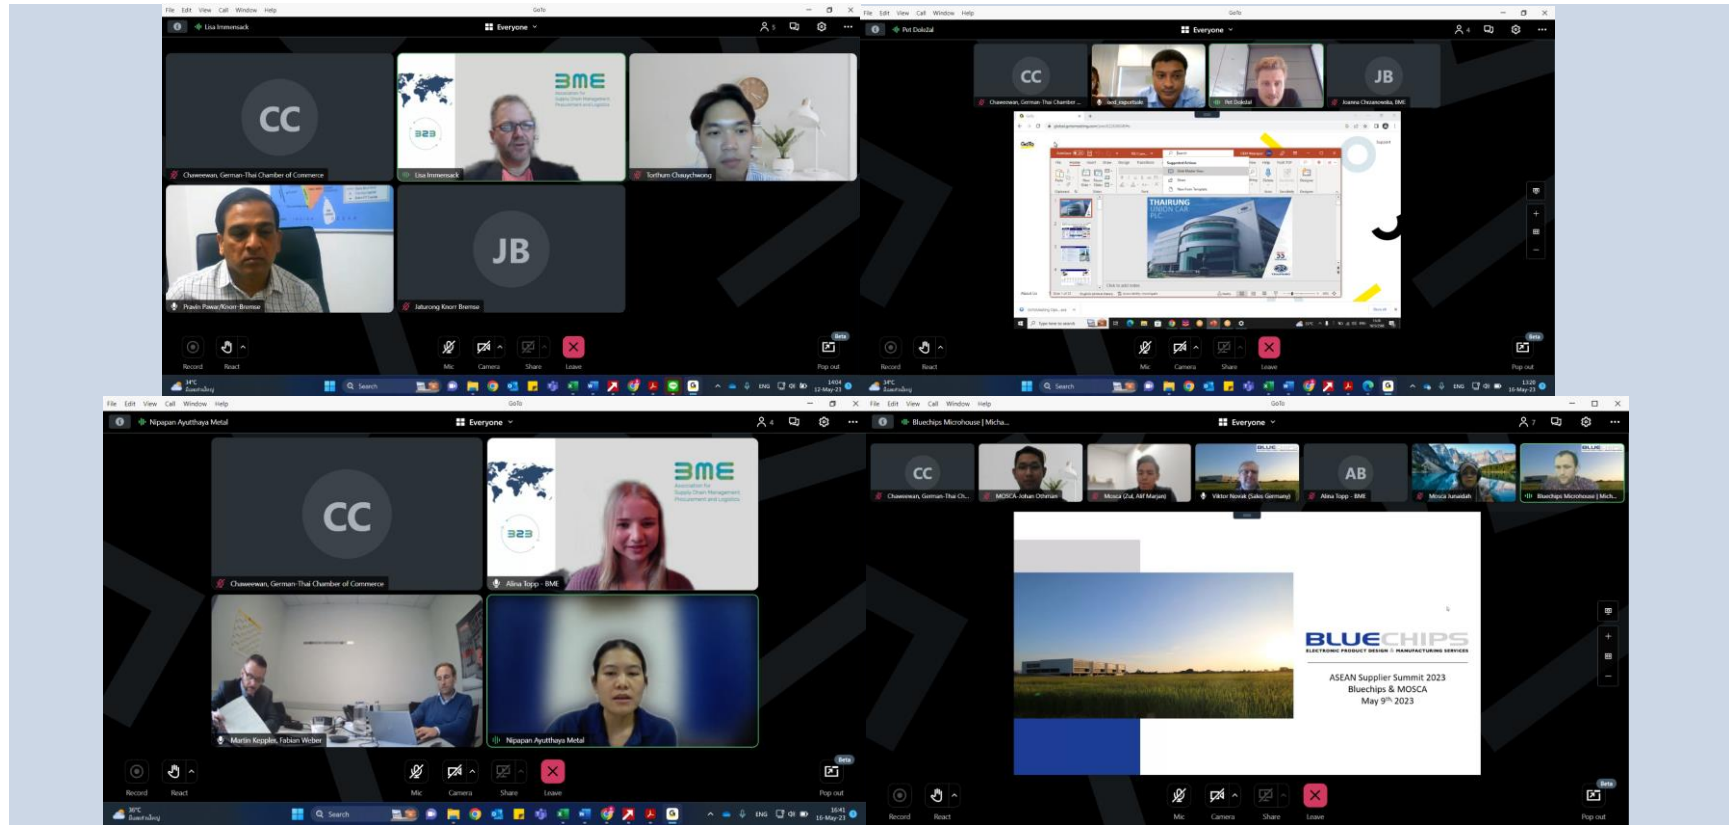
File Edit View Window Help GoTo
Lisa Immensack
Everyone
5
CC
Chaweewan, German-Thai Chamber of Commerce
BME
Association for Supply Chain Management Procurement and Logistics
Lisa Immensack
Torthum Chauychwong
Pravin Pawar/Knorr-Bremse
JB
Jaturong Knorr Bremse
Record
React
Mic
Camera
Share
Leave
Beta
Pop out
Search
ENG
12-May-23

File Edit View Window Help GoTo
Petr Dolezal
Everyone
6
CC
Chaweewan, German-Thai Chamber ...
Petr Dolezal
JB
Ioanna Chrzanowska, BME
THAIRUNG UNION CAR PLC
Record
React
Mic
Camera
Share
Leave
Beta
Pop out
Search
ENG
10-May-23

File Edit View Call Window Help GoTo
Nipapan Ayutthaya Metal
Everyone
4
CC
Chaweewan, German-Thai Chamber of Commerce
BME
Association for Supply Chain Management Procurement and Logistics
Alina Topp - BME
Martin Kepples, Fabian Weber
Nipapan Ayutthaya Metal
Record
React
Mic
Camera
Share
Leave
Beta
Pop out
Search
ENG
16-May-23

File Edit View Call Window Help GoTo
Bluechips Microhouse | Micha...
Everyone
7
CC
Chaweewan, German-Thai Ch...
MOSCA-Johan Othman
Mosca (Zul, Alif Marjan)
Viktor Novak (Sales Germany)
AB
Alina Topp - BME
Mosca Junaidah
Bluechips Microhouse | Mich...
BLUECHIPS
ELECTRONIC PRODUCT DESIGN & MANUFACTURING SERVICES
ASEAN Supplier Summit 2023
Bluechips & MOSCA
May 9$^{th}$ 2023
Record
React
Mic
Camera
Share
Leave
Beta
Pop out